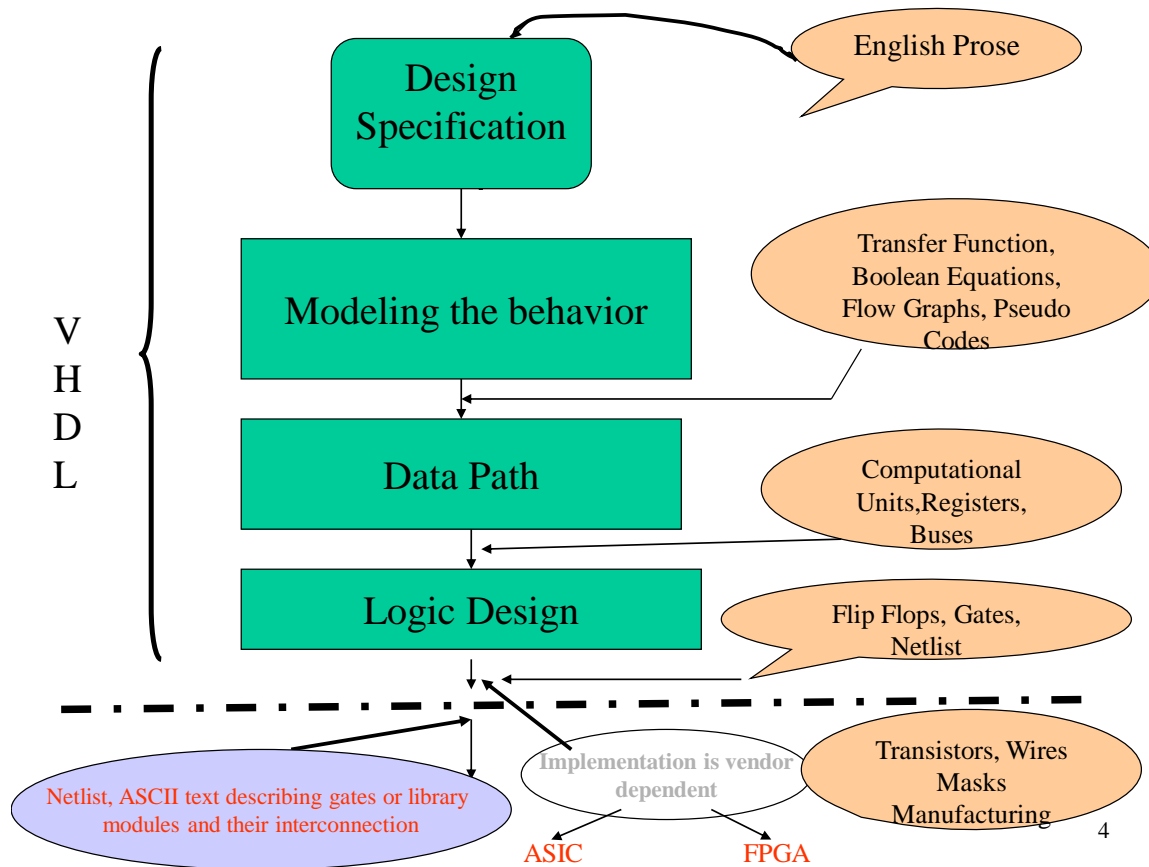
Design Specification

English Prose

V
H
D
L

Modeling the behavior

Transfer Function, Boolean Equations, Flow Graphs, Pseudo Codes

Data Path

Computational Units,Registers, Buses

Logic Design

Flip Flops, Gates, Netlist

Netlist, ASCII text describing gates or library modules and their interconnection

Implementation is vendor dependent

Transistors, Wires Masks Manufacturing

ASIC

FPGA

4